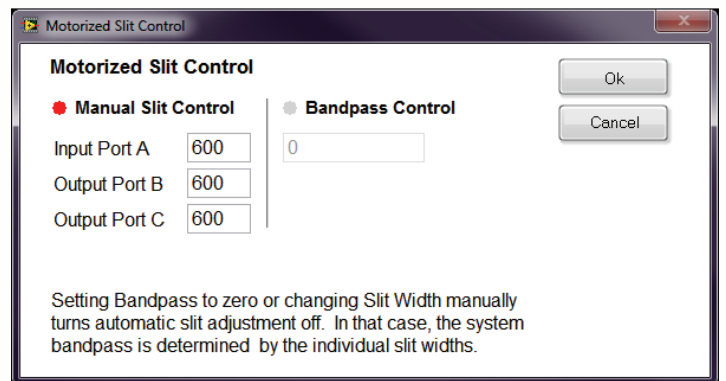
Motorized Slit Control

Motorized Slit Control

Manual Slit Control

Input Port A 600

Output Port B 600

Output Port C 600

Bandpass Control

0

Ok

Cancel

Setting Bandpass to zero or changing Slit Width manually turns automatic slit adjustment off. In that case, the system bandpass is determined by the individual slit widths.